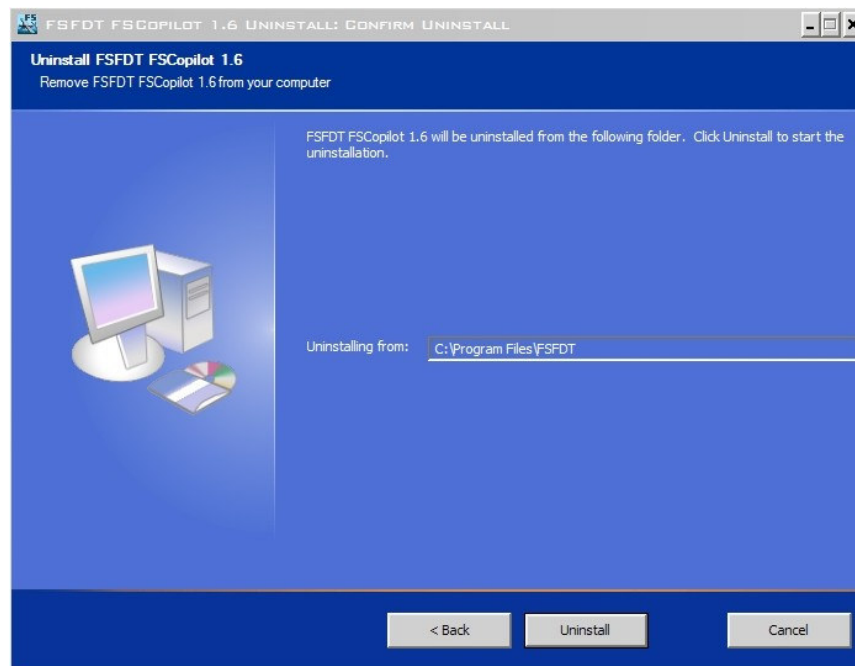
FSFDT FSCopilot 1.6 Uninstall: Confirm Uninstall

Uninstall FSFDT FSCopilot 1.6
Remove FSFDT FSCopilot 1.6 from your computer

FSFDT FSCopilot 1.6 will be uninstalled from the following folder. Click Uninstall to start the uninstallation.

Uninstalling from: C:\Program Files\FSFDT

< Back
Uninstall
Cancel